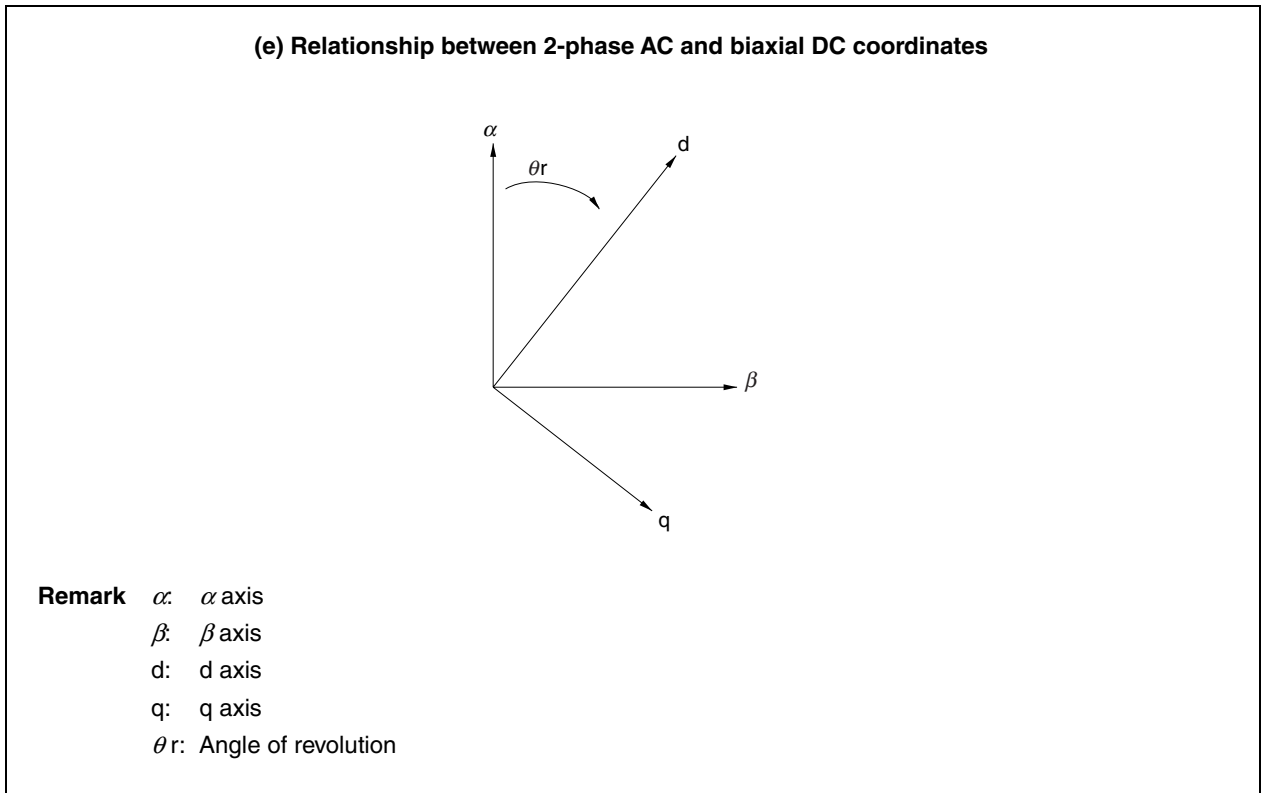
(e) Relationship between 2-phase AC and biaxial DC coordinates

$\alpha$

$\theta$r

d

$\beta$

q

Remark $\alpha$: $\alpha$ axis
$\beta$: $\beta$ axis
d: d axis
q: q axis
$\theta$r: Angle of revolution